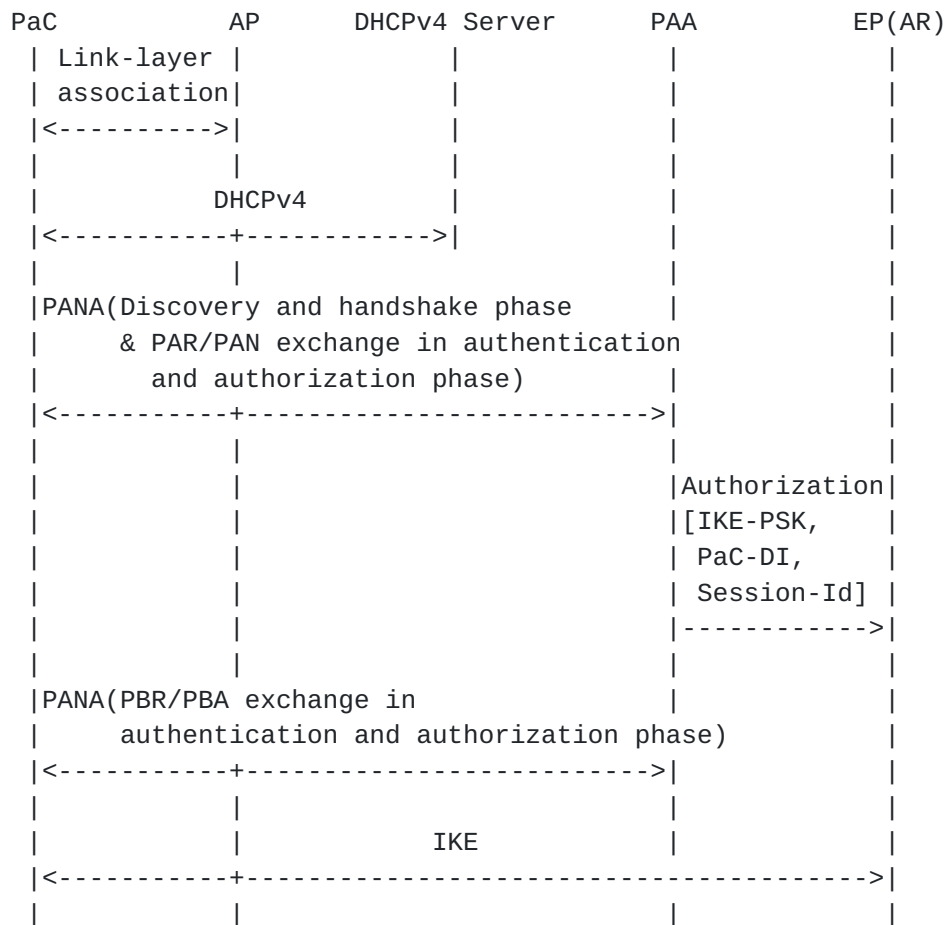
PaC            AP       DHCPv4 Server        PAA           EP(AR)
 | Link-layer |               |               |               |
 | association|               |               |               |
 |<---------->|               |               |               |
 |            |               |               |               |
 |         DHCPv4             |               |               |
 |<-----------+-------------->|               |               |
 |            |                               |               |
 |PANA(Discovery and handshake phase          |               |
 |     & PAR/PAN exchange in authentication                   |
 |       and authorization phase)             |               |
 |<-----------+------------------------------>|               |
 |            |                               |               |
 |            |                               |Authorization|
 |            |                               |[IKE-PSK,      |
 |            |                               | PaC-DI,       |
 |            |                               | Session-Id]   |
 |            |                               |-------------->|
 |            |                               |               |
 |PANA(PBR/PBA exchange in                    |               |
 |     authentication and authorization phase)                |
 |<-----------+------------------------------>|               |
 |            |                               |               |
 |            |              IKE              |               |
 |<-----------+---------------------------------------------->|
 |            |                               |               |